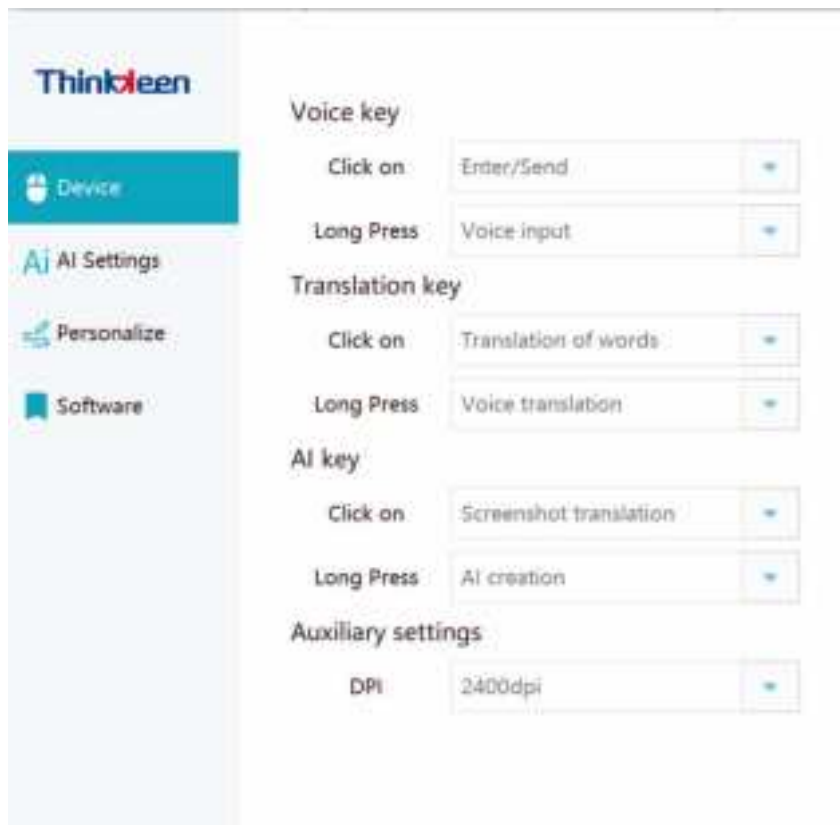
Thinkleen

Device

AI Settings

Personalize

Software

Voice key

Click on Enter/Send

Long Press Voice input

Translation key

Click on Translation of words

Long Press Voice translation

AI key

Click on Screenshot translation

Long Press AI creation

Auxiliary settings

DPI 2400dpi